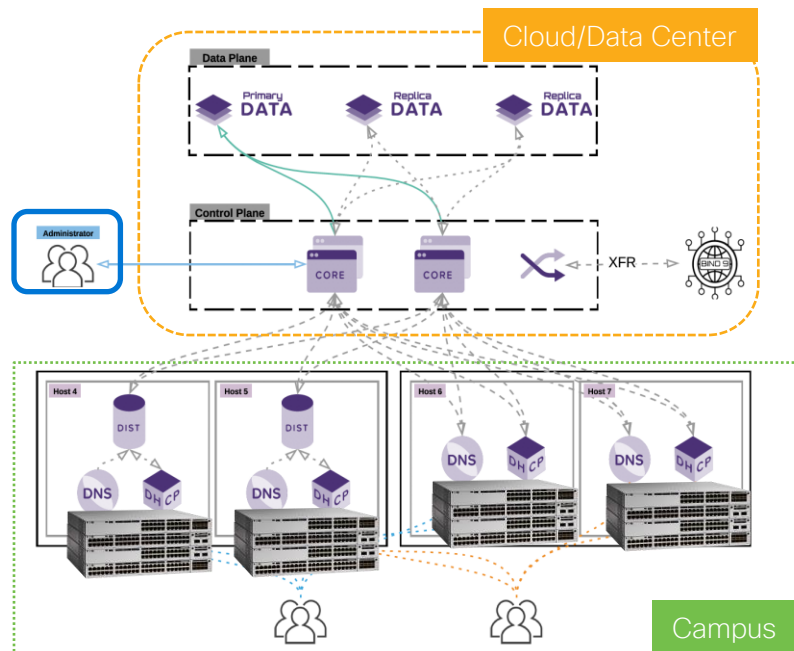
Cloud/Data Center

Data Plane

Primary DATA

Replica DATA

Replica DATA

Control Plane

Administrator

CORE

CORE

XFR

BIND 9

Host 4

Host 5

Host 6

Host 7

DIST

DIST

DNS

DHCP

DNS

DHCP

DNS

DHCP

DNS

DHCP

Campus